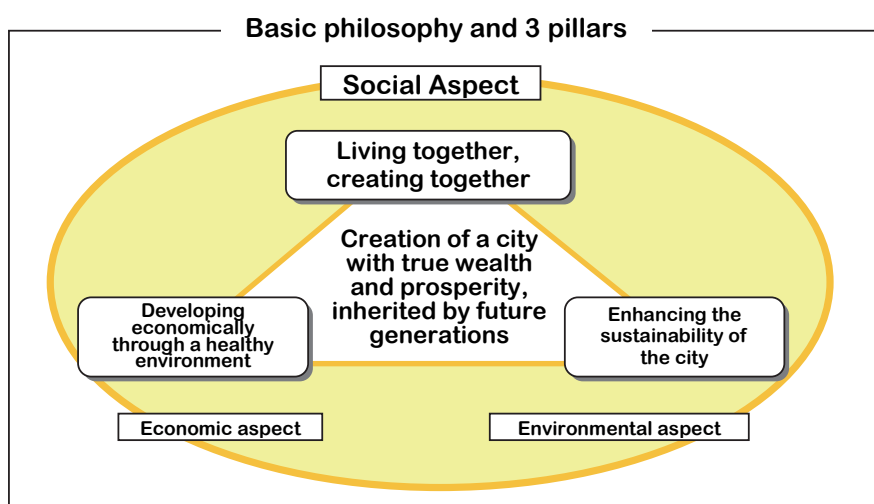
Basic philosophy and 3 pillars

Social Aspect

Living together, creating together

Creation of a city with true wealth and prosperity, inherited by future generations

Developing economically through a healthy environment

Enhancing the sustainability of the city

Economic aspect

Environmental aspect